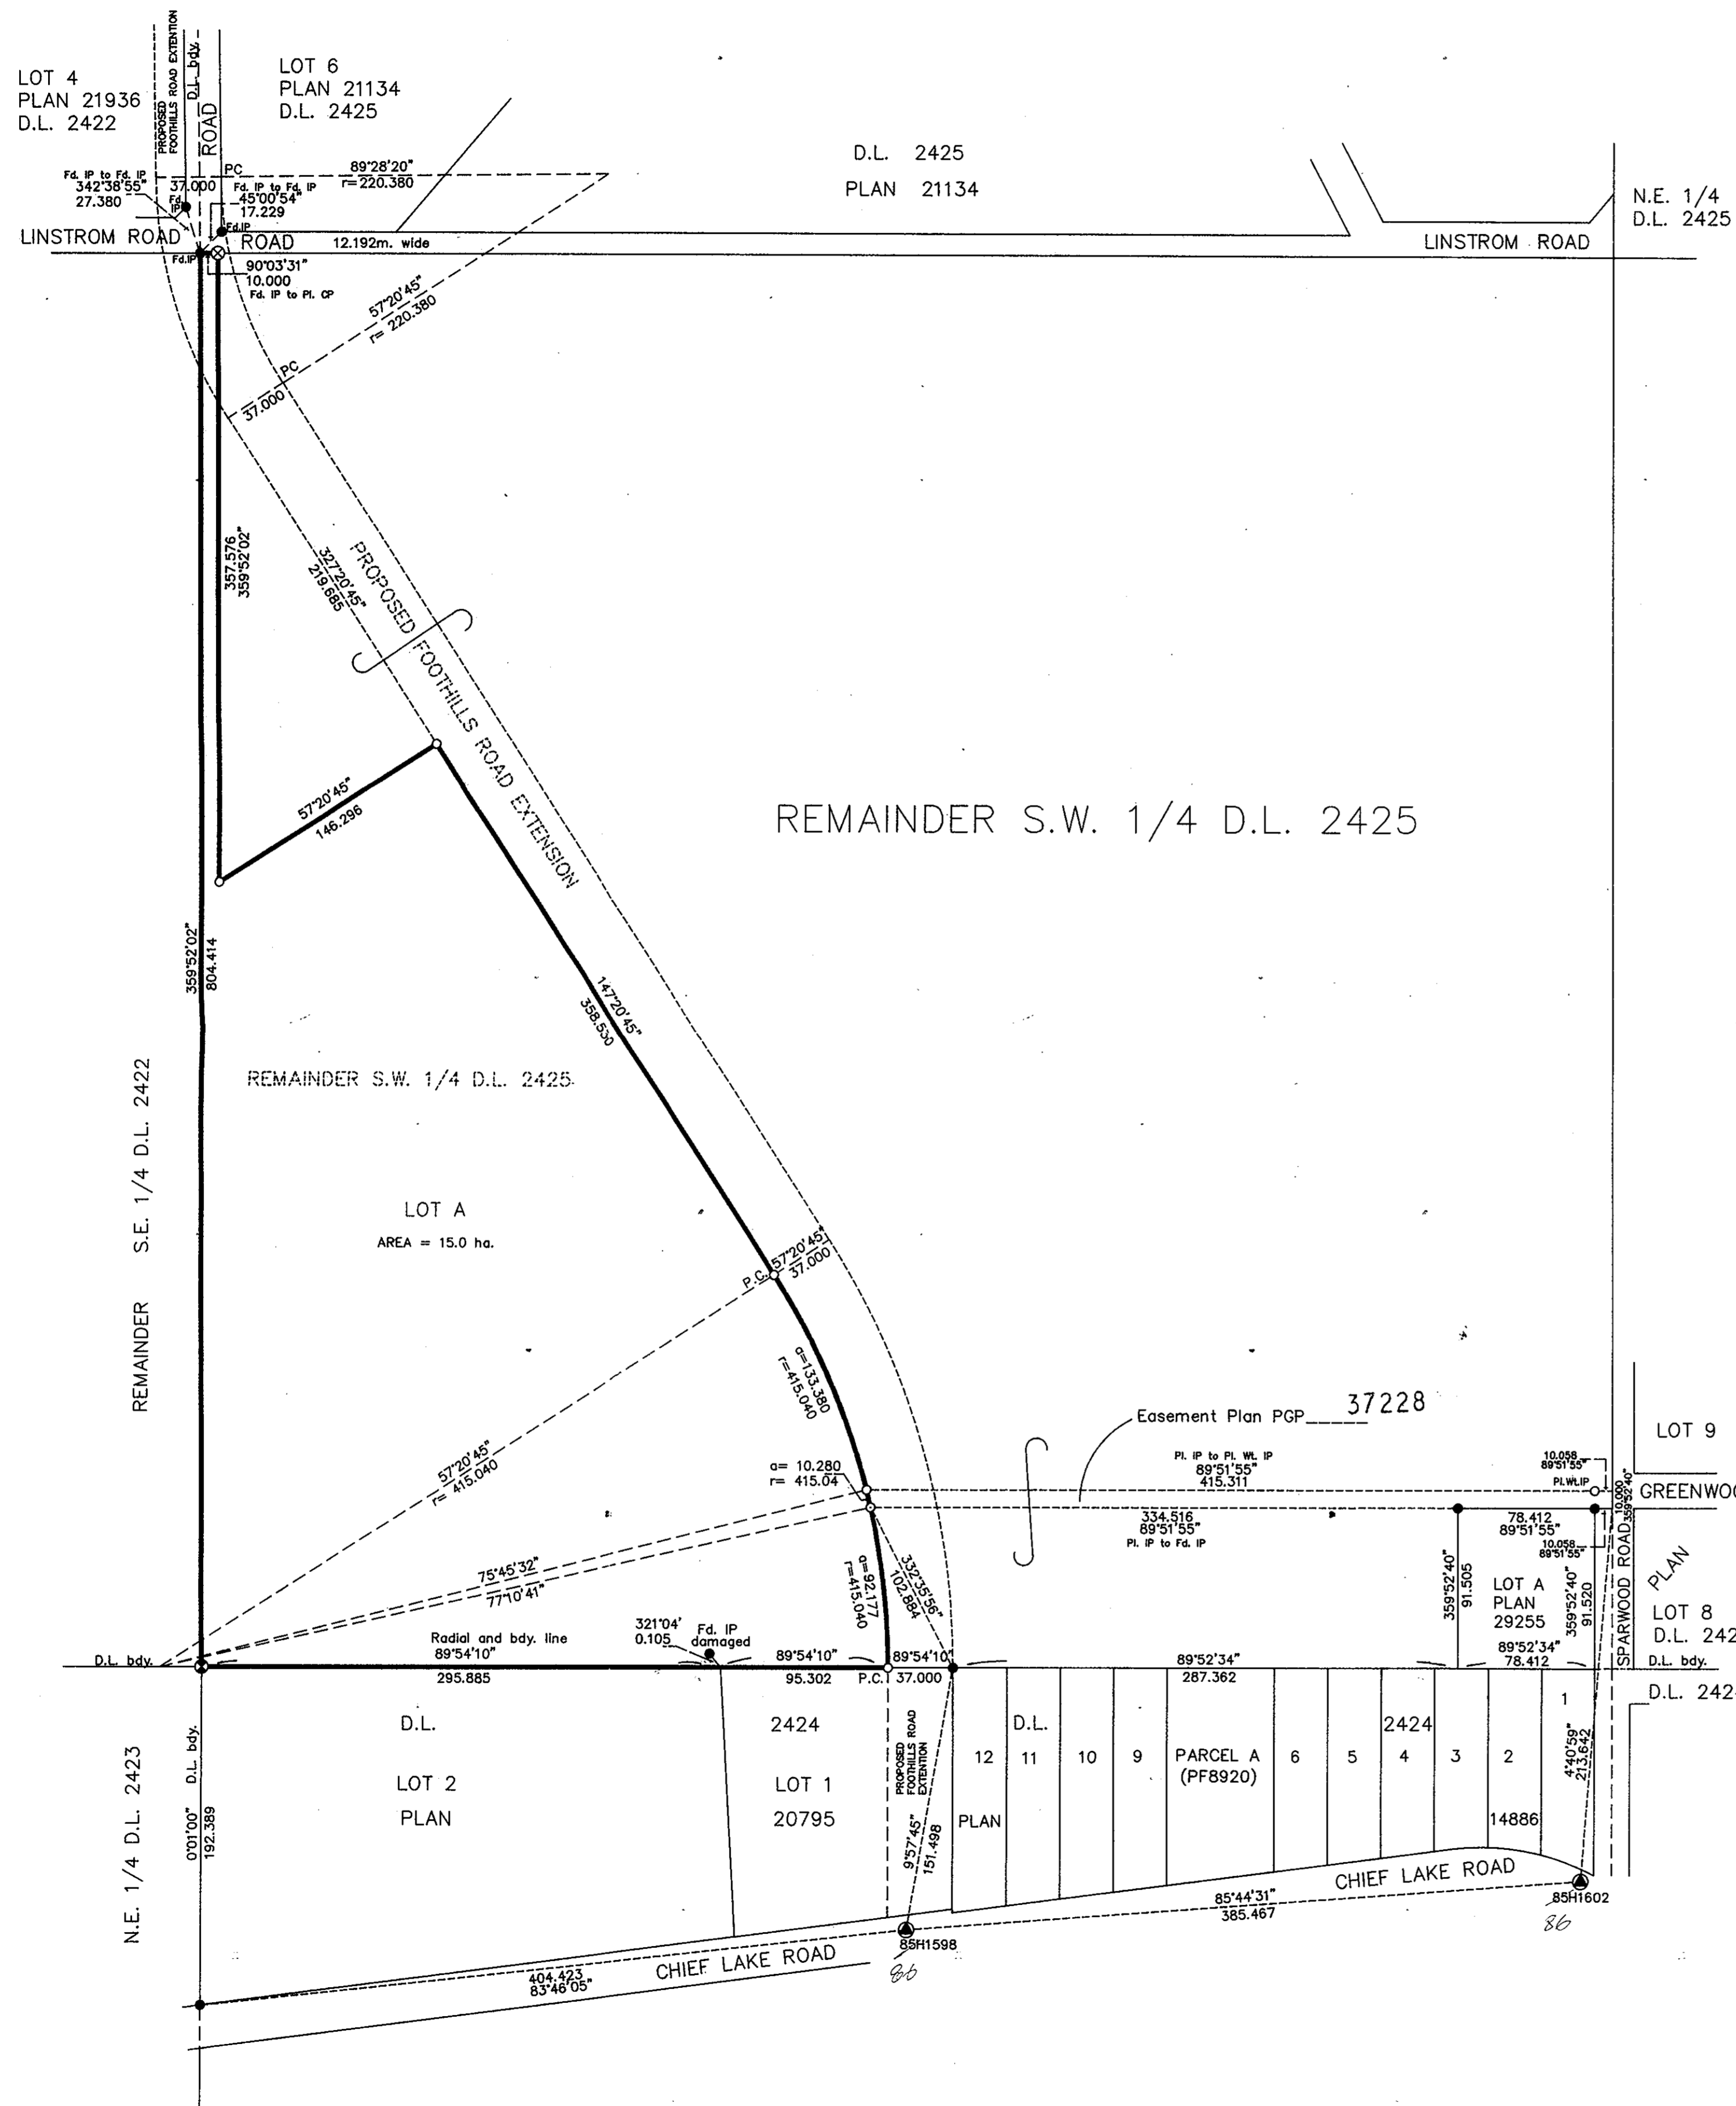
LOT 4
PLAN 21936
D.L. 2422

PROPOSED FOOTHILLS ROAD EXTENTION

D.L. bdy.

ROAD

LOT 6
PLAN 21134
D.L. 2425

D.L. 2425
PLAN 21134

N.E. 1/4
D.L. 2425

Fd. IP to Fd. IP
342°38'55"
27.380

37.000

Fd. IP

PC

Fd. IP to Fd. IP
45°00'54"
17.229

89°28'20"
r=220.380

LINSTROM ROAD

Fd.IP

ROAD

12.192m. wide

LINSTROM ROAD

Fd.IP

90°03'31"
10.000
Fd. IP to Pl. CP

57°20'45"
r= 220.380

PC

37.000

357.576
359°52'02"

327°20'45"
219.685

PROPOSED FOOTHILLS ROAD EXTENSION

57°20'45"
146.296

REMAINDER S.W. 1/4 D.L. 2425

359°52'02"
804.414

147°20'45"
358.530

REMAINDER S.W. 1/4 D.L. 2425

REMAINDER S.E. 1/4 D.L. 2422

LOT A
AREA = 15.0 ha.

P.C.

57°20'45"
37.000

a=133.380
r=415.040

Easement Plan PGP______37228

LOT 9

57°20'45"
r= 415.040

a= 10.280
r= 415.04

Pl. IP to Pl. Wt. IP
89°51'55"
415.311

10.058
89°51'55"

Pl.Wt.IP

10.000
359°52'40"

GREENWO

334.516
89°51'55"
Pl. IP to Fd. IP

78.412
89°51'55"

10.058
89°51'55"

75°45'32"
77°10'41"

a=92.177
r=415.040

332°35'56"
102.884

359°52'40"
91.505

LOT A
PLAN
29255

359°52'40"
91.520

SPARWOOD ROAD

PLAN

LOT 8
D.L. 242

Radial and bdy. line
89°54'10"

321°04'
0.105

Fd. IP
damaged

89°54'10"

89°54'10"

89°52'34"
287.362

89°52'34"
78.412

D.L. bdy.

D.L. bdy.

D.L. bdy.

295.885

95.302

P.C.

37.000

D.L. 242

1

D.L.

2424

D.L.

2424

N.E. 1/4 D.L. 2423

D.L. bdy.

0°01'00"
192.389

LOT 2
PLAN

LOT 1
20795

PROPOSED FOOTHILLS ROAD EXTENTION

9°57'45"
151.498

12
PLAN

11

10

9

PARCEL A
(PF8920)

6

5

4

3

2
14886

4°40'59"
213.642

CHIEF LAKE ROAD

85°44'31"
385.467

85H1602
86

85H1598
86

404.423
83°46'05"

CHIEF LAKE ROAD